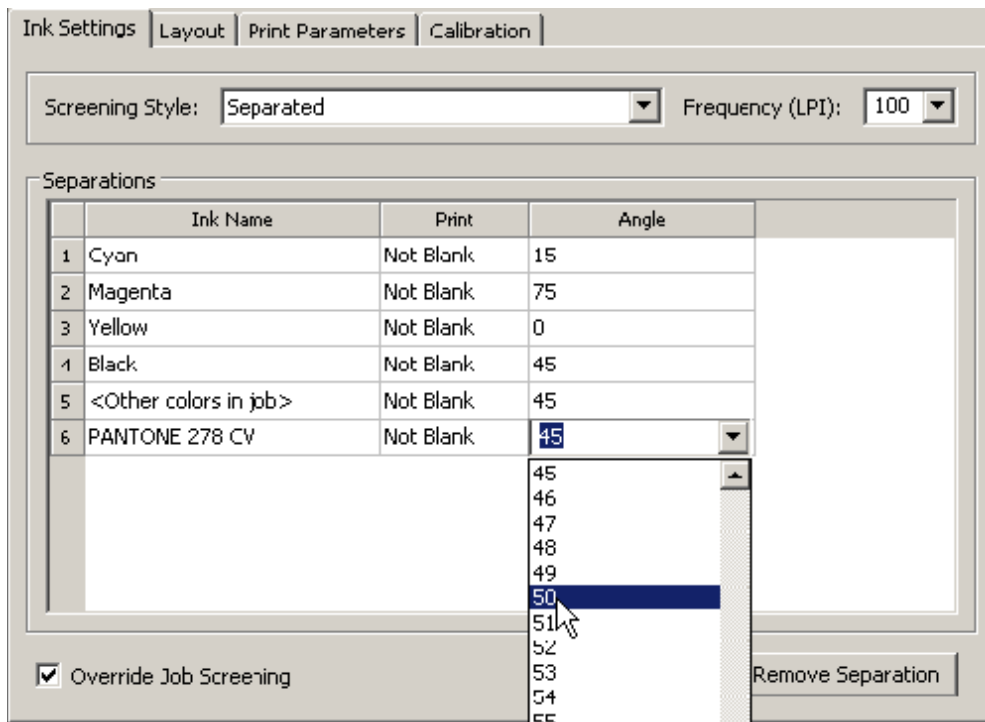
Ink Settings | Layout | Print Parameters | Calibration

Screening Style: Separated

Frequency (LPI): 100

Separations

| | Ink Name | Print | Angle |
|---|---|---|---|
| 1 | Cyan | Not Blank | 15 |
| 2 | Magenta | Not Blank | 75 |
| 3 | Yellow | Not Blank | 0 |
| 4 | Black | Not Blank | 45 |
| 5 | <Other colors in job> | Not Blank | 45 |
| 6 | PANTONE 278 CV | Not Blank | 45 |

45
46
47
48
49
50
51
52
53
54
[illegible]

Override Job Screening

Remove Separation